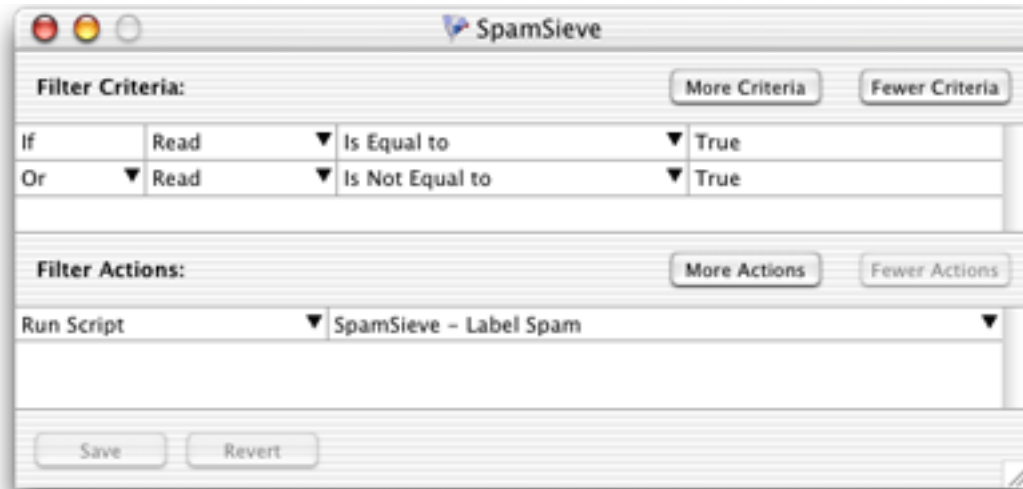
SpamSieve

Filter Criteria:

More Criteria

Fewer Criteria

| If | Read | Is Equal to | True |
|---|---|---|---|
| Or | Read | Is Not Equal to | True |

Filter Actions:

More Actions

Fewer Actions

| Run Script | SpamSieve - Label Spam |
|---|---|

Save

Revert